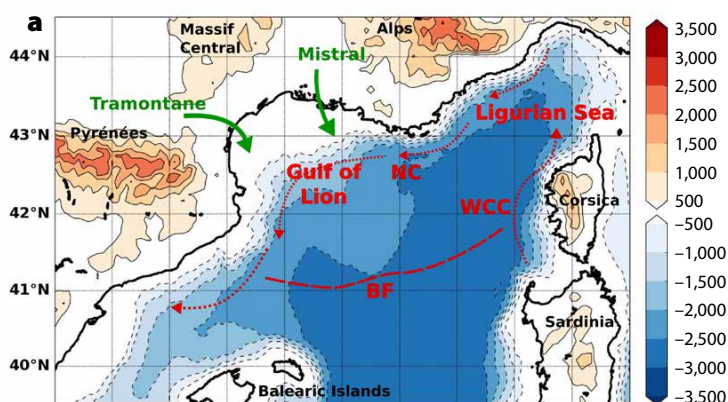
a

Massif Central

Alps

Mistral

Tramontane

Ligurian Sea

Pyrénées

Gulf of Lion

NC

WCC

Corsica

BF

Sardinia

Balearic Islands

44°N

43°N

42°N

41°N

40°N

3,500
3,000
2,500
2,000
1,500
1,000
500
−500
−1,000
−1,500
−2,000
−2,500
−3,000
−3,500